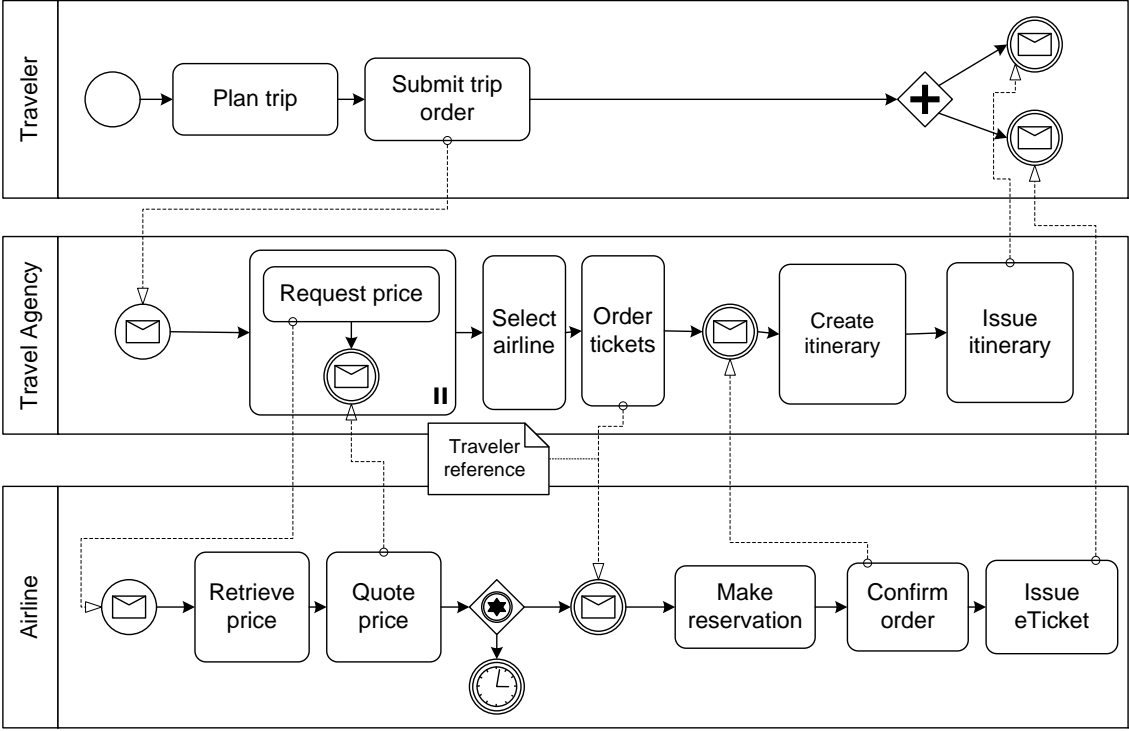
Traveler

Plan trip

Submit trip order

Travel Agency

Request price

Select airline

Order tickets

Create itinerary

Issue itinerary

Traveler reference

Airline

Retrieve price

Quote price

Make reservation

Confirm order

Issue eTicket